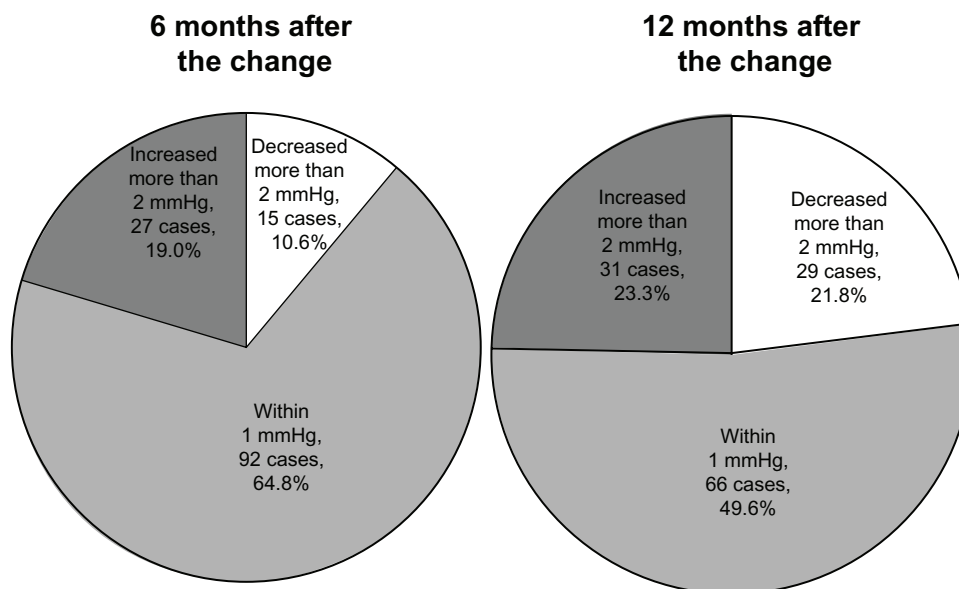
6 months after the change

Increased more than 2 mmHg, 27 cases, 19.0%

Decreased more than 2 mmHg, 15 cases, 10.6%

Within 1 mmHg, 92 cases, 64.8%

12 months after the change

Increased more than 2 mmHg, 31 cases, 23.3%

Decreased more than 2 mmHg, 29 cases, 21.8%

Within 1 mmHg, 66 cases, 49.6%